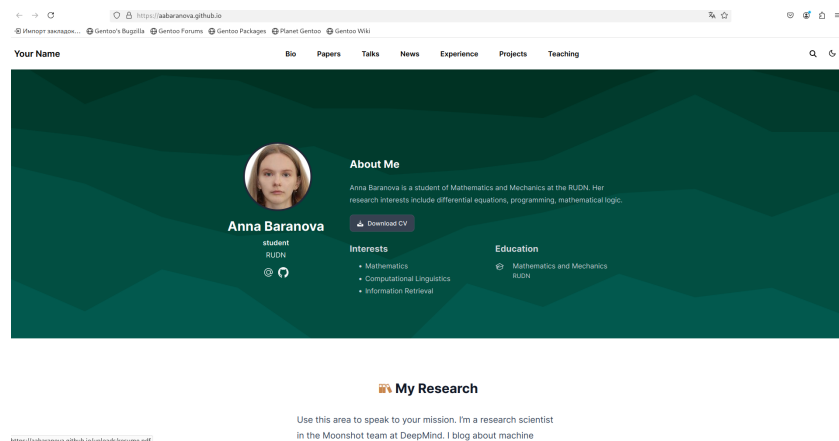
https://aabaranova.github.io

Импорт закладок... Gentoo's Bugzilla Gentoo Forums Gentoo Packages Planet Gentoo Gentoo Wiki

Your Name

Bio Papers Talks News Experience Projects Teaching

Anna Baranova

student

RUDN

About Me

Anna Baranova is a student of Mathematics and Mechanics at the RUDN. Her research interests include differential equations, programming, mathematical logic.

Download CV

Interests

- Mathematics
- Computational Linguistics
- Information Retrieval

Education

Mathematics and Mechanics

RUDN

My Research

Use this area to speak to your mission. I'm a research scientist in the Moonshot team at DeepMind. I blog about machine

https://aabaranova.github.io/uploads/resume.pdf